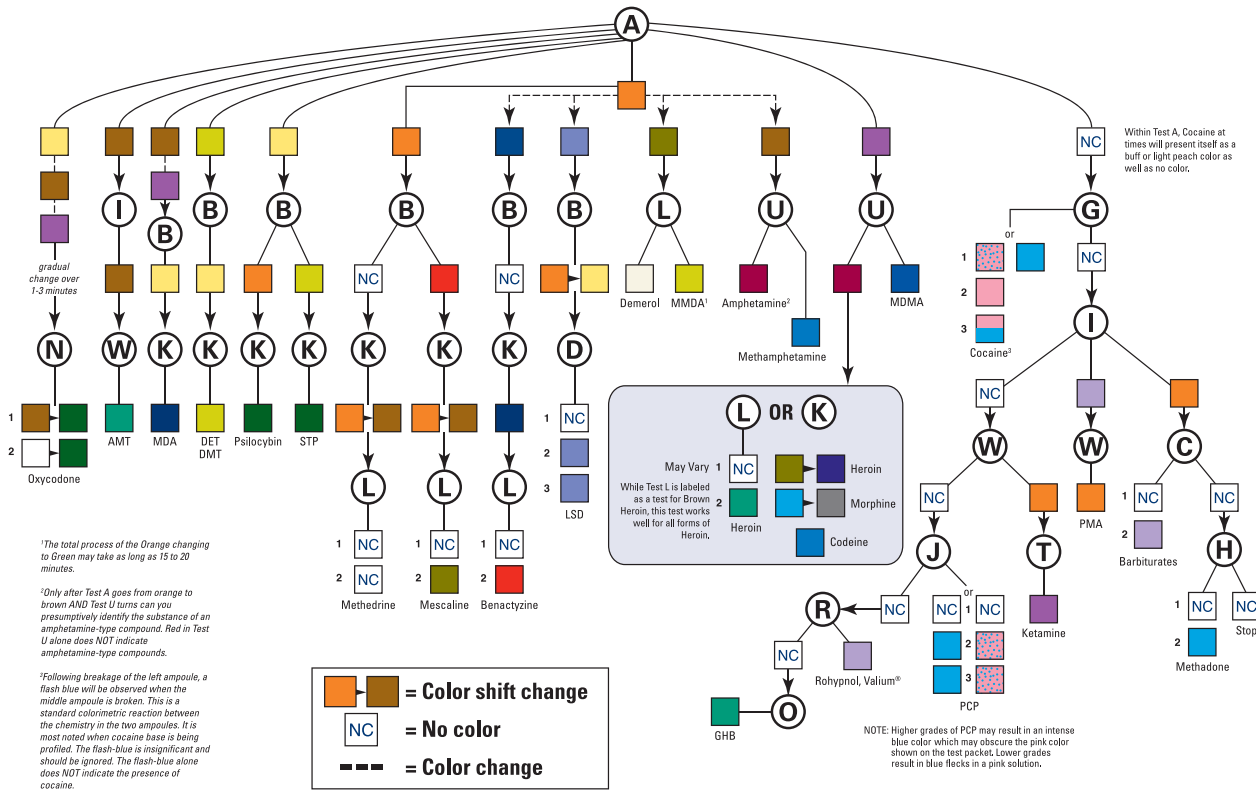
A

gradual change over 1-3 minutes

N

1
2
Oxycodone

I
W
AMT

B
K
MDA

B
K
DET DMT

B
K
Psilocybin

K
STP

B
NC
K
L
1 NC
2 NC
Methedrine

K
L
1 NC
2
Mescaline

B
NC
K
L
1 NC
2
Benactyzine

B
D
1 NC
2
3
LSD

L
Demerol
MMDA$^1$

U
Amphetamine$^2$
Methamphetamine

U
MDMA

L OR K
May Vary 1 NC
2
Heroin
While Test L is labeled as a test for Brown Heroin, this test works well for all forms of Heroin.
Heroin
Morphine
Codeine

NC
Within Test A, Cocaine at times will present itself as a buff or light peach color as well as no color.

G
or
1
2
3
Cocaine$^3$
NC
I
NC
W
NC
J
or
NC 1 NC
2
3
PCP
R
NC
Rohypnol, Valium®
NC
O
GHB
T
Ketamine
W
PMA
C
1 NC
2
Barbiturates
NC
H
1 NC
2
Methadone
NC
Stop

$^1$The total process of the Orange changing to Green may take as long as 15 to 20 minutes.

$^2$Only after Test A goes from orange to brown AND Test U turns can you presumptively identify the substance of an amphetamine-type compound. Red in Test U alone does NOT indicate amphetamine-type compounds.

$^3$Following breakage of the left ampoule, a flash blue will be observed when the middle ampoule is broken. This is a standard colorimetric reaction between the chemistry in the two ampoules. It is most noted when cocaine base is being profiled. The flash-blue is insignificant and should be ignored. The flash-blue alone does NOT indicate the presence of cocaine.

= Color shift change
NC = No color
= Color change

NOTE: Higher grades of PCP may result in an intense blue color which may obscure the pink color shown on the test packet. Lower grades result in blue flecks in a pink solution.